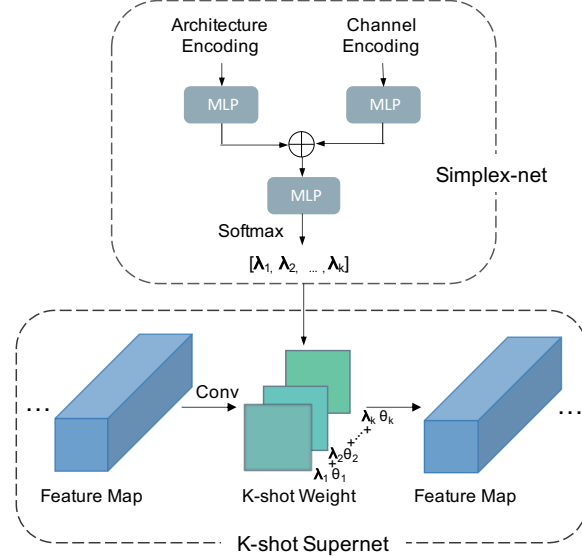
Architecture Encoding

Channel Encoding

MLP

MLP

$\oplus$

MLP

Softmax

Simplex-net

$[\boldsymbol{\lambda}_1, \boldsymbol{\lambda}_2, \ldots, \boldsymbol{\lambda}_k]$

...

Conv

$\boldsymbol{\lambda}_k\ \theta_k$

$+$

$\boldsymbol{\lambda}_2\theta_2$

$+$

$\boldsymbol{\lambda}_1\ \theta_1$

...

Feature Map

K-shot Weight

Feature Map

K-shot Supernet